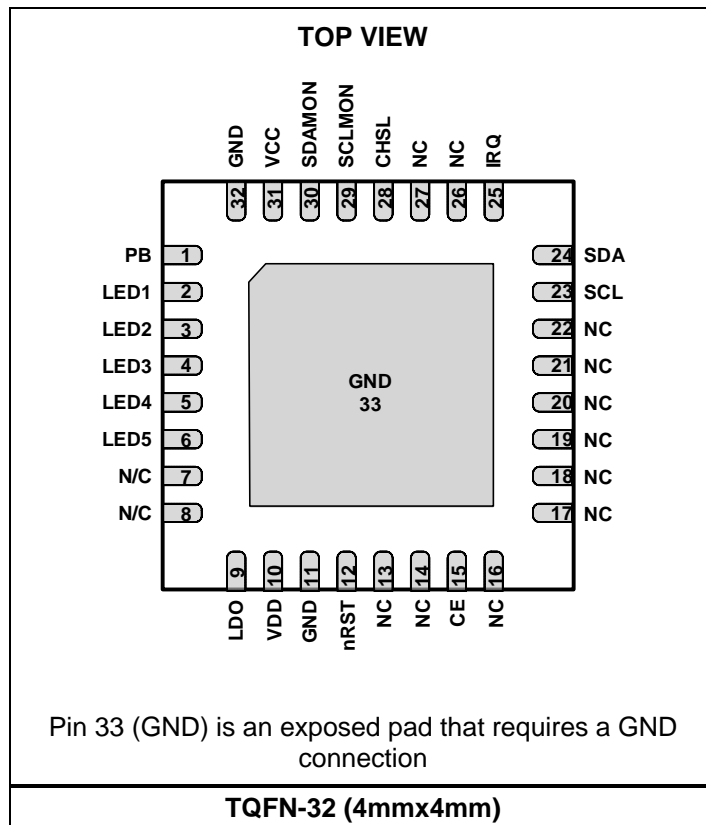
TOP VIEW

GND 32
VCC 31
SDAMON 30
SCLMON 29
CHSL 28
NC 27
NC 26
IRQ 25

PB 1
LED1 2
LED2 3
LED3 4
LED4 5
LED5 6
N/C 7
N/C 8

GND
33

24 SDA
23 SCL
22 NC
21 NC
20 NC
19 NC
18 NC
17 NC

9 LDO
10 VDD
11 GND
12 nRST
13 NC
14 NC
15 CE
16 NC

Pin 33 (GND) is an exposed pad that requires a GND connection

TQFN-32 (4mmx4mm)